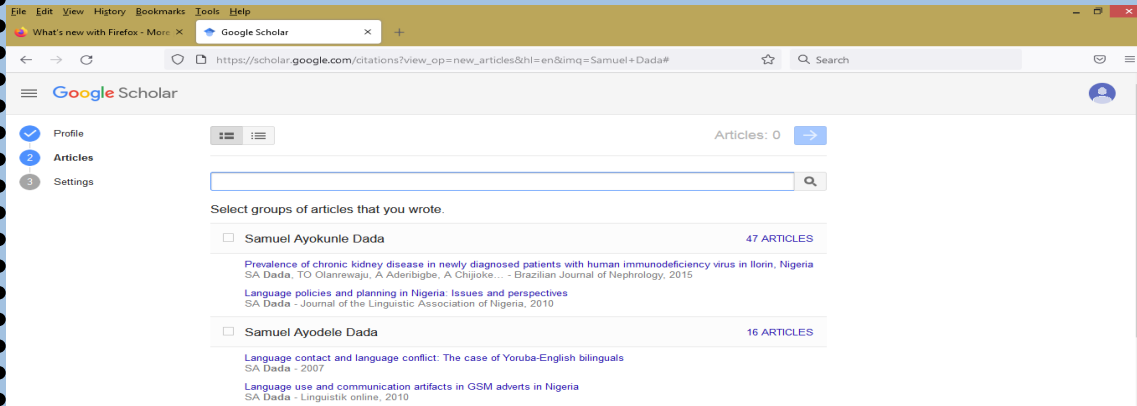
File Edit View History Bookmarks Tools Help

What's new with Firefox - More ×
Google Scholar ×
+

https://scholar.google.com/citations?view_op=new_articles&hl=en&imq=Samuel+Dada#

Search

Google Scholar

Profile
2 Articles
3 Settings

Articles: 0

Select groups of articles that you wrote.

Samuel Ayokunle Dada
47 ARTICLES

Prevalence of chronic kidney disease in newly diagnosed patients with human immunodeficiency virus in Ilorin, Nigeria
SA Dada, TO Olanrewaju, A Aderibigbe, A Chijioke... - Brazilian Journal of Nephrology, 2015

Language policies and planning in Nigeria: Issues and perspectives
SA Dada - Journal of the Linguistic Association of Nigeria, 2010

Samuel Ayodele Dada
16 ARTICLES

Language contact and language conflict: The case of Yoruba-English bilinguals
SA Dada - 2007

Language use and communication artifacts in GSM adverts in Nigeria
SA Dada - Linguistik online, 2010